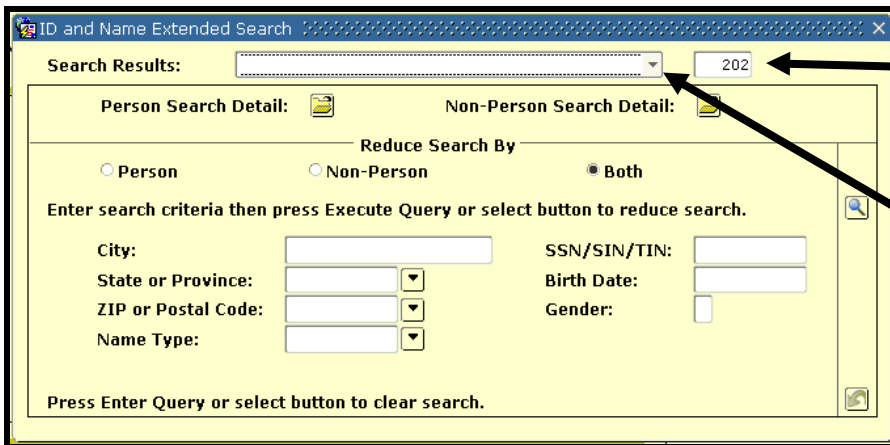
ID and Name Extended Search

Search Results:

202

Person Search Detail:

Non-Person Search Detail:

Reduce Search By

Person

Non-Person

Both

Enter search criteria then press Execute Query or select button to reduce search.

City:

SSN/SIN/TIN:

State or Province:

Birth Date:

ZIP or Postal Code:

Gender:

Name Type:

Press Enter Query or select button to clear search.